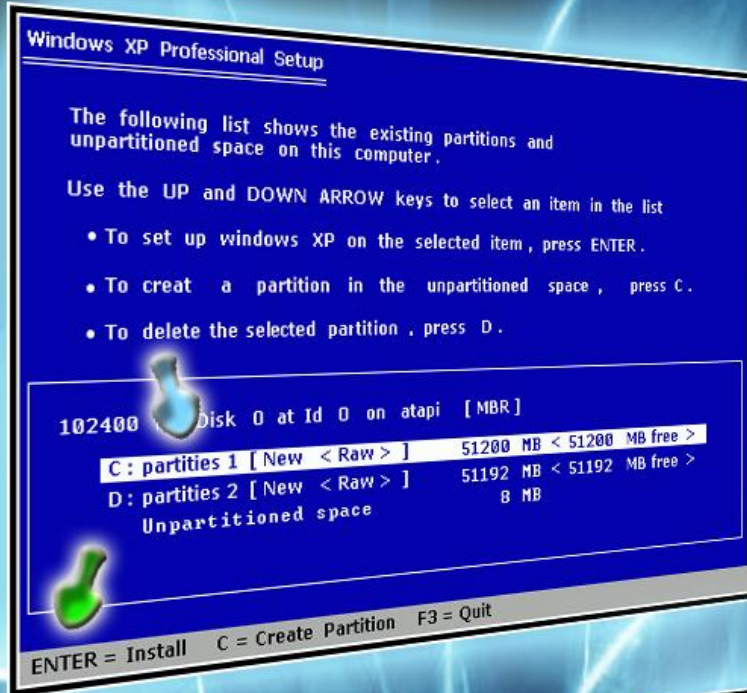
Windows XP Professional Setup

The following list shows the existing partitions and unpartitioned space on this computer.

Use the UP and DOWN ARROW keys to select an item in the list

• To set up windows XP on the selected item, press ENTER.

• To creat a partition in the unpartitioned space, press C.

• To delete the selected partition, press D.

102400 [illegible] Disk 0 at Id 0 on atapi [MBR]

C: partities 1 [New <Raw>] 51200 MB < 51200 MB free >

D: partities 2 [New <Raw>] 51192 MB < 51192 MB free >

Unpartitioned space 8 MB

ENTER = Install C = Create Partition F3 = Quit